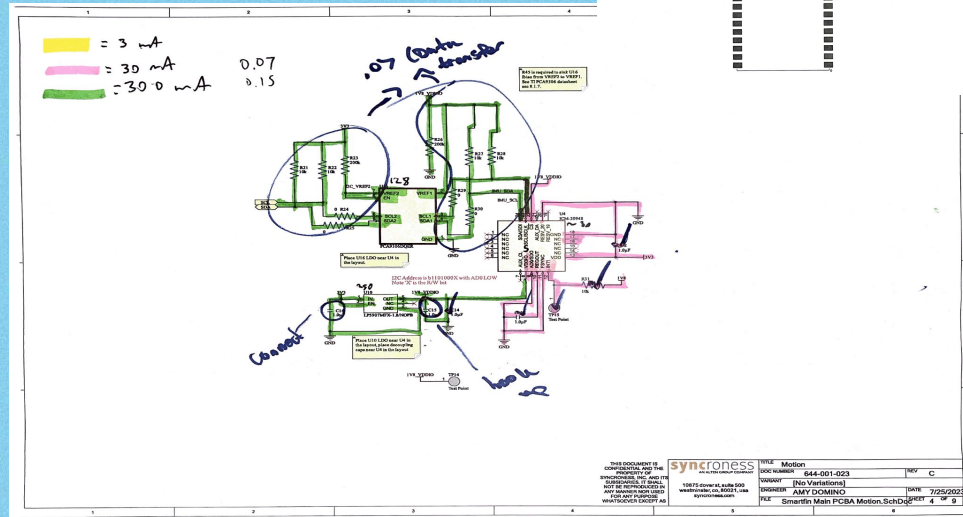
1 2 3 4

= 3 mA
= 30 mA 0.07
= 300 mA 0.15

.07 Contra transfer

R43 is required to shift U16 from from VREF2 to VREF1. See TI PCA9306 datasheet sec 8.1.7.

1V8_VDDIO
3V3
R21 10k
R22 10k
R23 200k
R26 200k
R27 10k
R28 10k
128
DC_VREF2
VREF2
EN
VREF1
R29
R30
SCL
SDA
R24
R25
SCL2
SDA2
SCL1
SDA1
GND
PCA9306DQER
IMU_SDA
IMU_SCL
U4
1V8_VDDIO
GND
1.0µF
Place U16 LDO near U4 in the layout.
I2C Address is b1101000X with AD0 LOW
Note 'X' is the R/W bit
3V3
U15
IN
EN
OUT
NC
GND
LP5907MFX-1.8/NOPB
1V8_VDDIO
C13
C14
GND
Place U15 LDO near U4 in the layout, place decoupling caps near U4 in the layout
1.0µF
TP14
Test Point
R31
10k
1V8
Connect
1V8_VDDIO
TP14
Test Point
hook up

THIS DOCUMENT IS CONFIDENTIAL AND THE PROPERTY OF SYNCRONESS, INC. AND ITS SUBSIDIARIES. IT SHALL NOT BE REPRODUCED IN ANY MANNER NOR USED FOR ANY PURPOSE WHATSOEVER EXCEPT AS

syncroness
AN ALTEN GROUP COMPANY
10875 dover st, suite 300
westminster, co, 80021, usa
syncroness.com

| TITLE | Motion | | |
|---|---|---|---|
| DOC NUMBER | 644-001-023 | REV | C |
| VARIANT | [No Variations] | | |
| ENGINEER | AMY DOMINO | DATE | 7/25/2023 |
| FILE | Smartfin Main PCBA Motion.SchDoc | SHEET | 4 OF 9 |

1 2 3 4 5 6